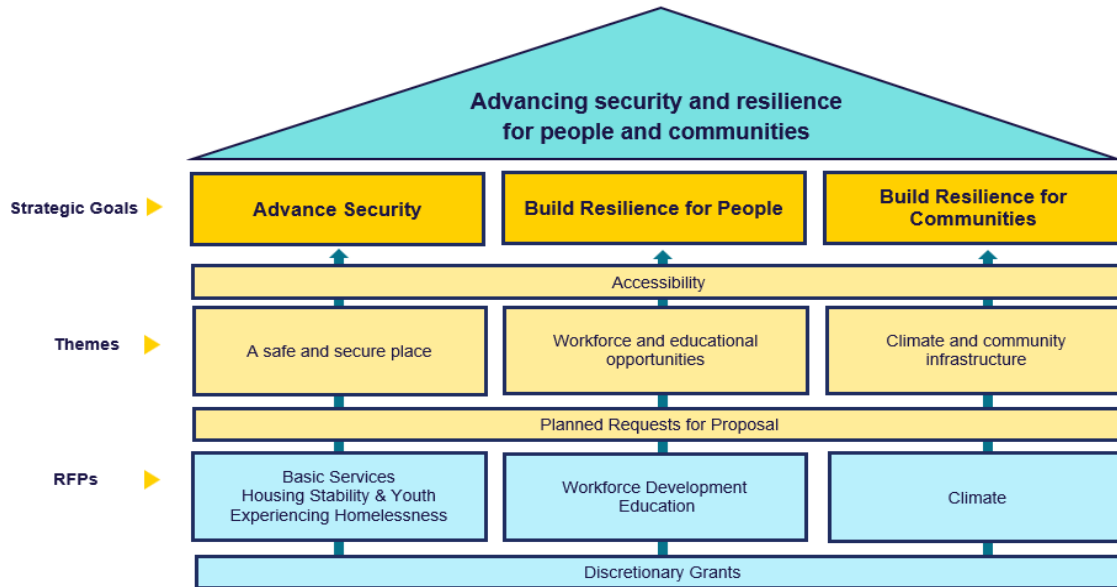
Advancing security and resilience for people and communities

Strategic Goals

Advance Security

Build Resilience for People

Build Resilience for Communities

Accessibility

Themes

A safe and secure place

Workforce and educational opportunities

Climate and community infrastructure

Planned Requests for Proposal

RFPs

Basic Services
Housing Stability & Youth Experiencing Homelessness

Workforce Development
Education

Climate

Discretionary Grants